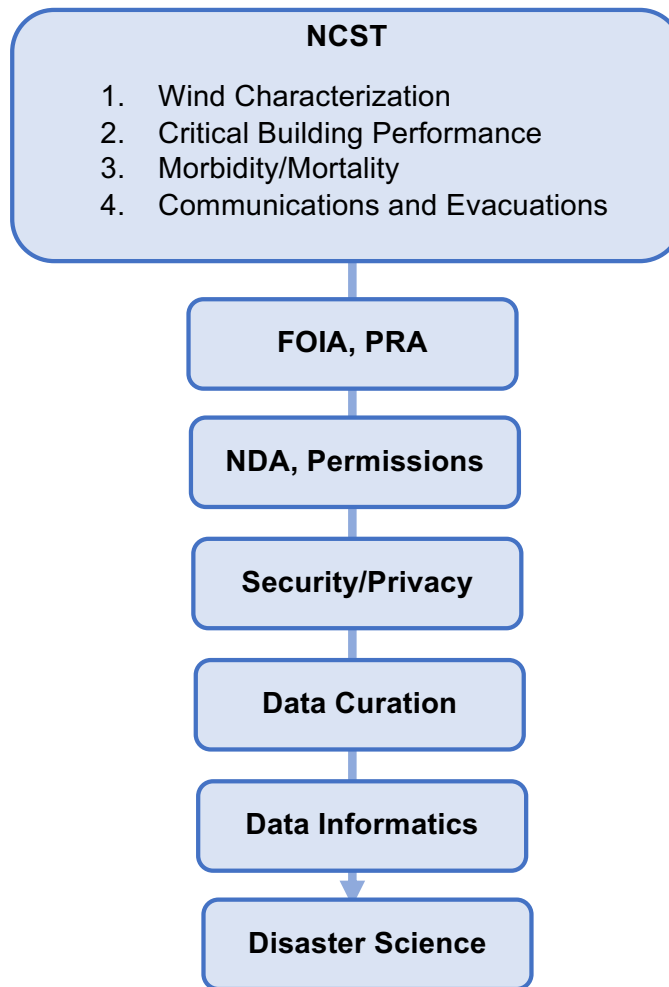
NCST

1. Wind Characterization
2. Critical Building Performance
3. Morbidity/Mortality
4. Communications and Evacuations

FOIA, PRA

NDA, Permissions

Security/Privacy

Data Curation

Data Informatics

Disaster Science